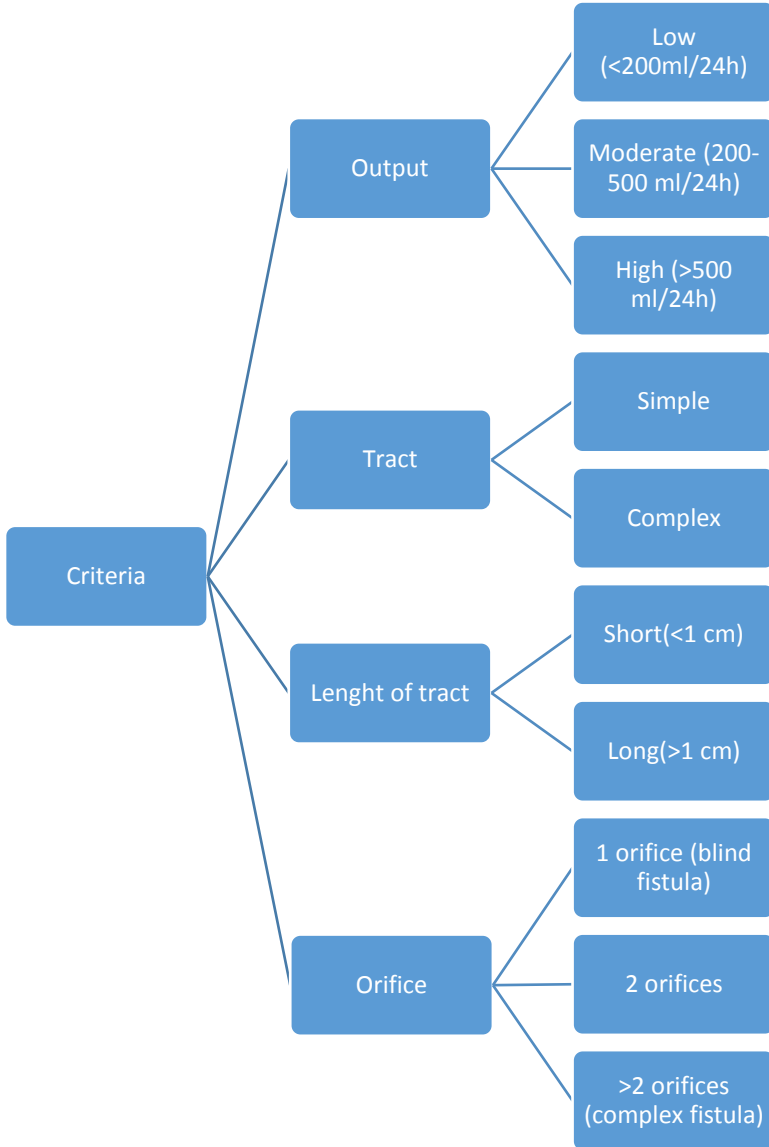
Criteria

Output

Low (<200ml/24h)

Moderate (200-500 ml/24h)

High (>500 ml/24h)

Tract

Simple

Complex

Lenght of tract

Short(<1 cm)

Long(>1 cm)

Orifice

1 orifice (blind fistula)

2 orifices

>2 orifices (complex fistula)